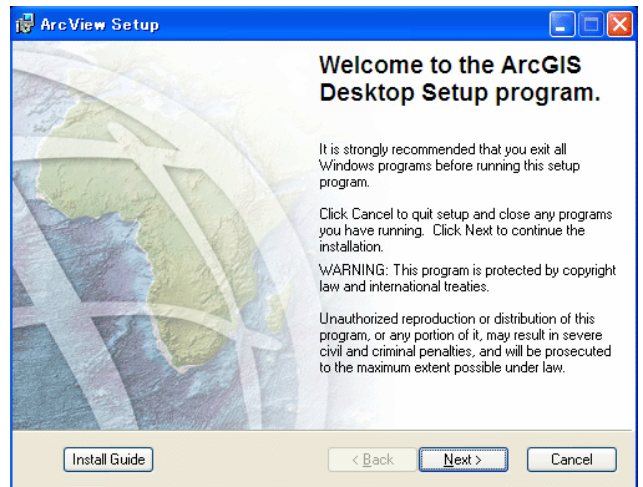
ArcView Setup

Welcome to the ArcGIS Desktop Setup program.

It is strongly recommended that you exit all Windows programs before running this setup program.

Click Cancel to quit setup and close any programs you have running.  Click Next to continue the installation.

WARNING: This program is protected by copyright law and international treaties.

Unauthorized reproduction or distribution of this program, or any portion of it, may result in severe civil and criminal penalties, and will be prosecuted to the maximum extent possible under law.

Install Guide

< Back

Next >

Cancel